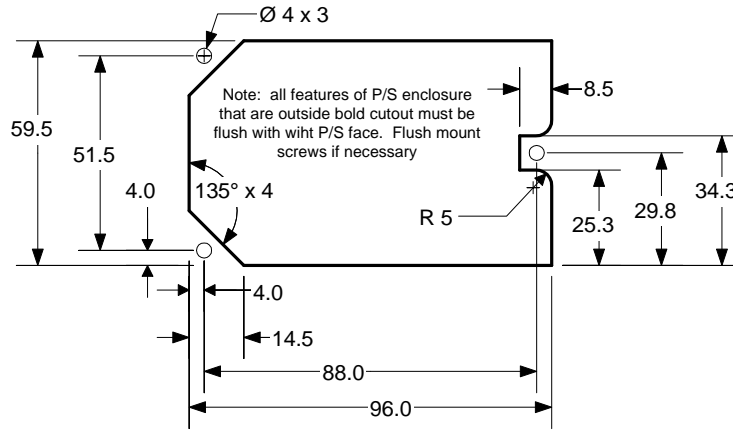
Ø 4 x 3

Note: all features of P/S enclosure that are outside bold cutout must be flush with wiht P/S face. Flush mount screws if necessary

8.5

59.5

51.5

4.0

135° x 4

R 5

25.3

29.8

34.3

4.0

14.5

88.0

96.0